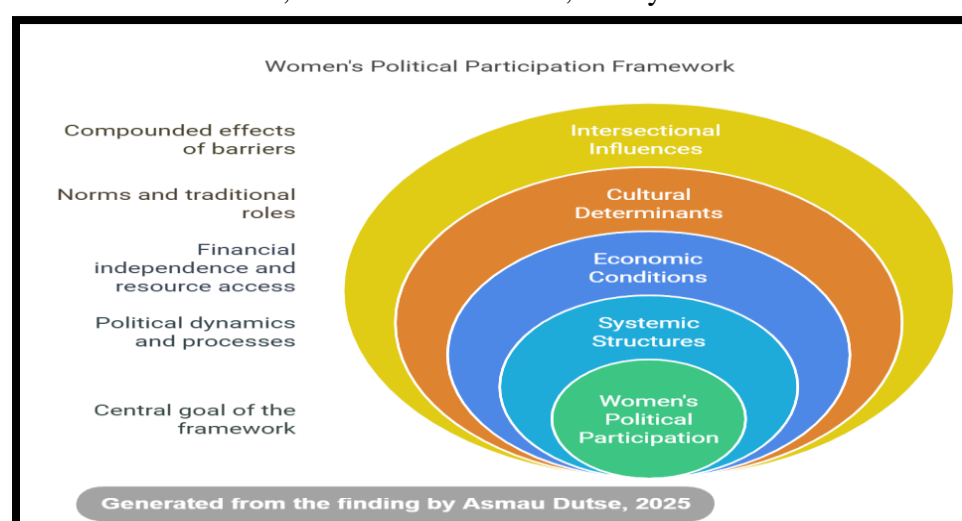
Women's Political Participation Framework

Compounded effects of barriers

Norms and traditional roles

Financial independence and resource access

Political dynamics and processes

Central goal of the framework

Intersectional Influences

Cultural Determinants

Economic Conditions

Systemic Structures

Women's Political Participation

Generated from the finding by Asmau Dutse, 2025